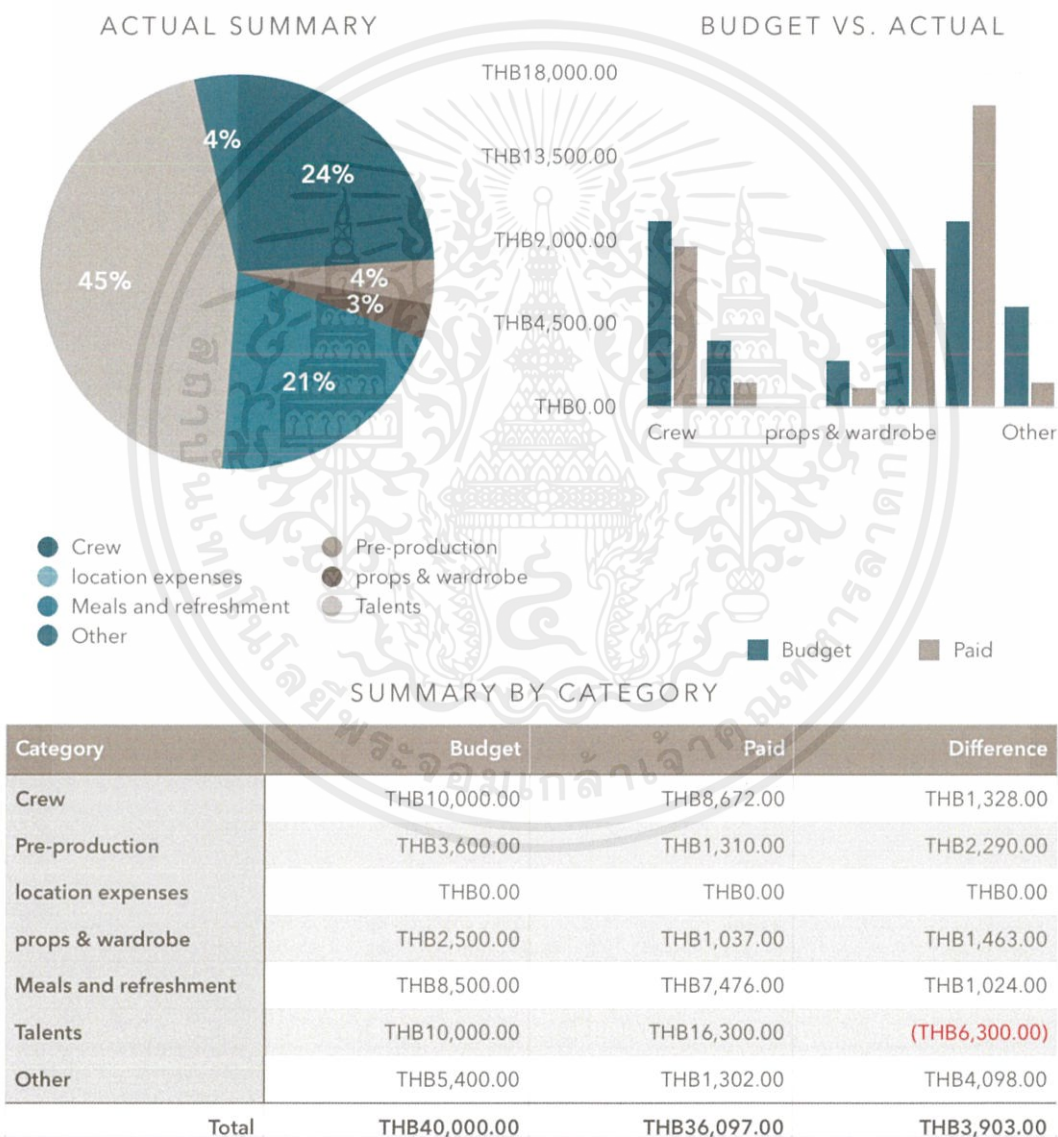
ACTUAL SUMMARY

4%
24%
45%
4%
3%
21%

Crew
location expenses
Meals and refreshment
Other
Pre-production
props & wardrobe
Talents

BUDGET VS. ACTUAL

THB18,000.00
THB13,500.00
THB9,000.00
THB4,500.00
THB0.00

Crew
props & wardrobe
Other

Budget
Paid

SUMMARY BY CATEGORY

| Category | Budget | Paid | Difference |
|---|---|---|---|
| Crew | THB10,000.00 | THB8,672.00 | THB1,328.00 |
| Pre-production | THB3,600.00 | THB1,310.00 | THB2,290.00 |
| location expenses | THB0.00 | THB0.00 | THB0.00 |
| props & wardrobe | THB2,500.00 | THB1,037.00 | THB1,463.00 |
| Meals and refreshment | THB8,500.00 | THB7,476.00 | THB1,024.00 |
| Talents | THB10,000.00 | THB16,300.00 | (THB6,300.00) |
| Other | THB5,400.00 | THB1,302.00 | THB4,098.00 |
| Total | THB40,000.00 | THB36,097.00 | THB3,903.00 |